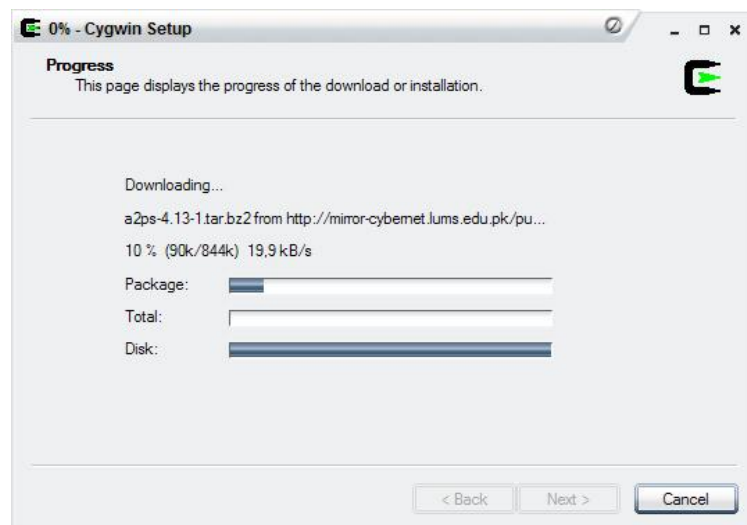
0% - Cygwin Setup

Progress
This page displays the progress of the download or installation.

Downloading...

a2ps-4.13-1.tar.bz2 from http://mirror-cybernet.lums.edu.pk/pu...

10 % (90k/844k) 19,9 kB/s

Package:

Total:

Disk:

< Back
Next >
Cancel